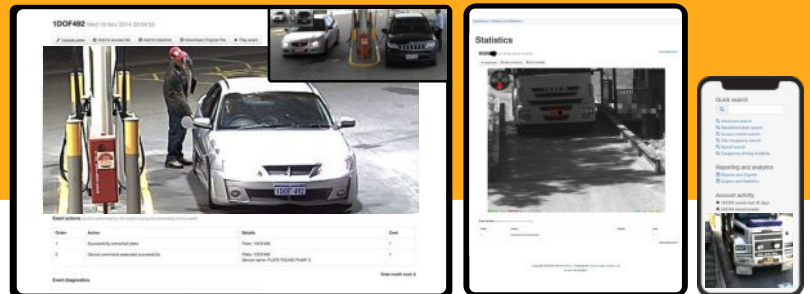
1DOF492 Wed 19 Nov 2014 20:04:53

Update plate | Add to access list | Add to blacklist | Download Original File | Play event

1DOF 492

Event actions

| Order | Action | Details | Cost |
|---|---|---|---|
| 1 | Successfully extracted plate | Plate: 1DOF492 | |
| 2 | Device command executed successfully | Plate: 1DOF492 Device name: PLATE FOUND PUMP 3 | |

Total credit cost: 0

Event diagnostics

Statistics

Quick search

Reporting and analytics

Account activity